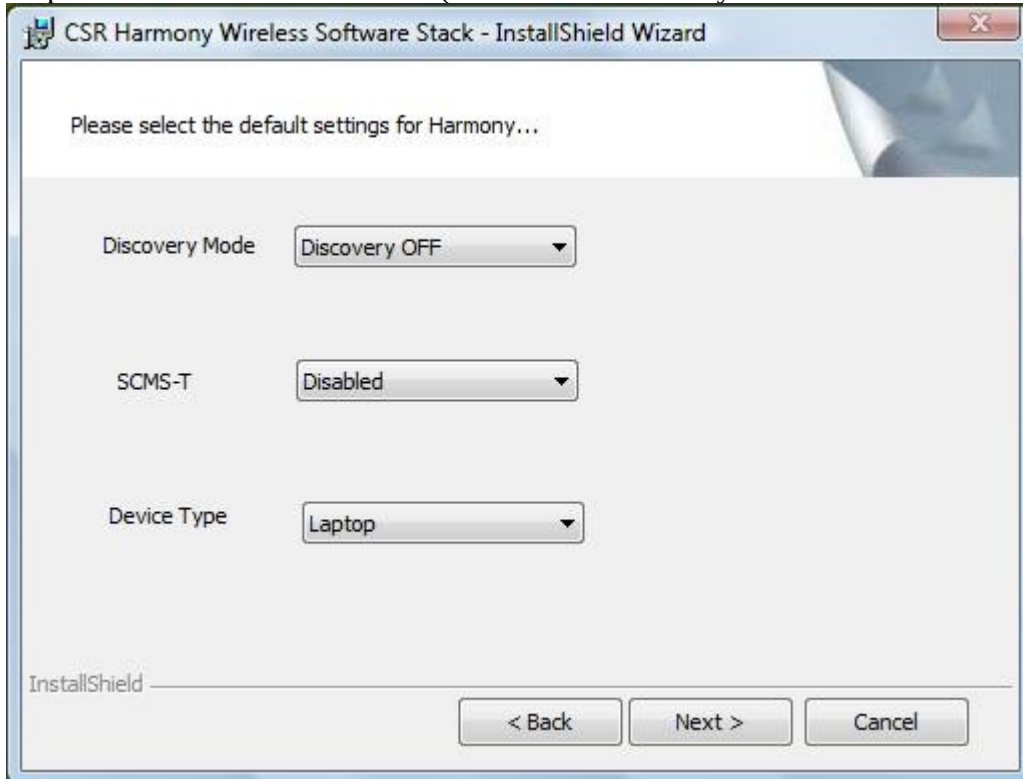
CSR Harmony Wireless Software Stack - InstallShield Wizard

Please select the default settings for Harmony...

Discovery Mode Discovery OFF

SCMS-T Disabled

Device Type Laptop

InstallShield

< Back Next > Cancel